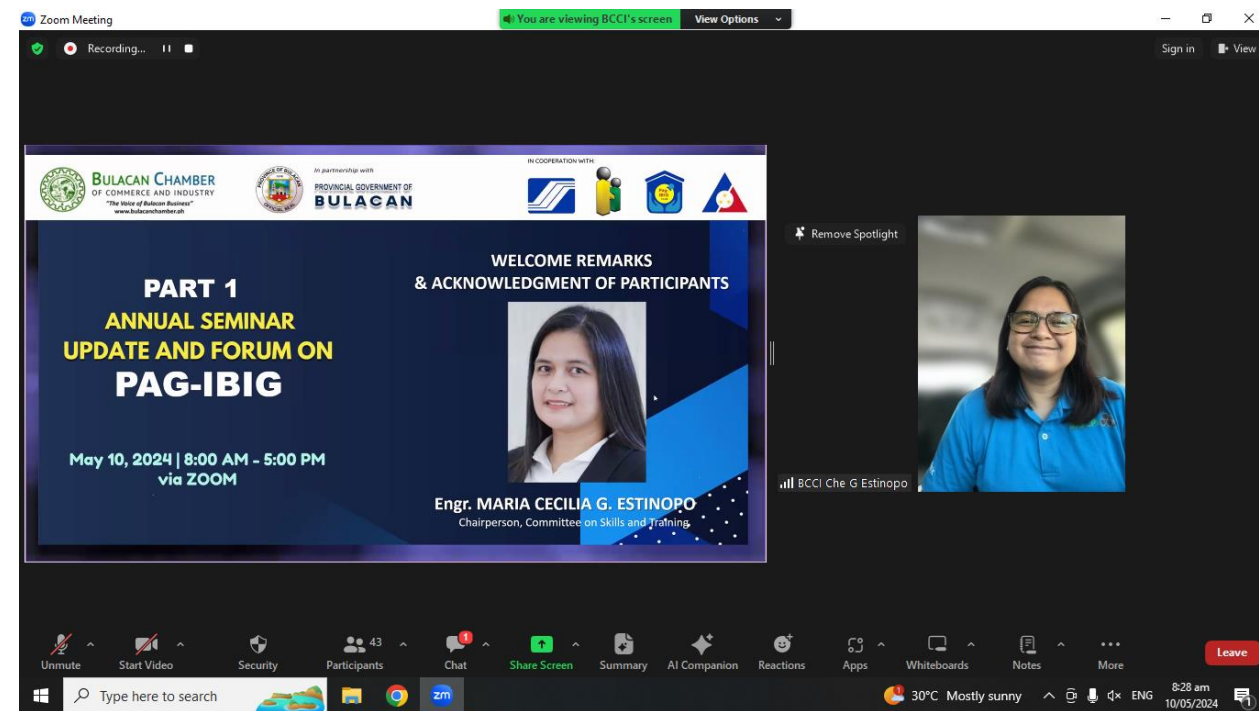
Zoom Meeting

You are viewing BCCI's screen View Options

Recording...

Sign in View

BULACAN CHAMBER OF COMMERCE AND INDUSTRY
"The Voice of Bulacan Business"
www.bulacanchamber.ph

In partnership with
PROVINCIAL GOVERNMENT OF BULACAN

IN COOPERATION WITH

PART 1
ANNUAL SEMINAR UPDATE AND FORUM ON
PAG-IBIG

May 10, 2024 | 8:00 AM - 5:00 PM
via ZOOM

WELCOME REMARKS
& ACKNOWLEDGMENT OF PARTICIPANTS

Engr. MARIA CECILIA G. ESTINOPO
Chairperson, Committee on Skills and Training

Remove Spotlight

BCCI Che G Estinopo

Unmute | Start Video | Security | 43 Participants | 1 Chat | Share Screen | Summary | AI Companion | Reactions | Apps | Whiteboards | Notes | More | Leave

Type here to search

30°C Mostly sunny ENG 8:28 am 10/05/2024